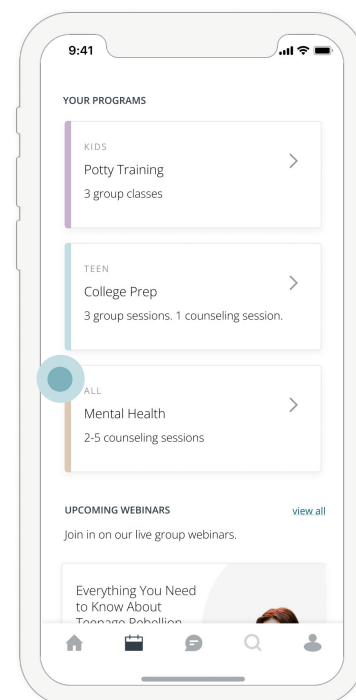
9:41

YOUR PROGRAMS

KIDS
Potty Training
3 group classes

TEEN
College Prep
3 group sessions. 1 counseling session.

ALL
Mental Health
2-5 counseling sessions

UPCOMING WEBINARS
view all
Join in on our live group webinars.

Everything You Need to Know About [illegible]